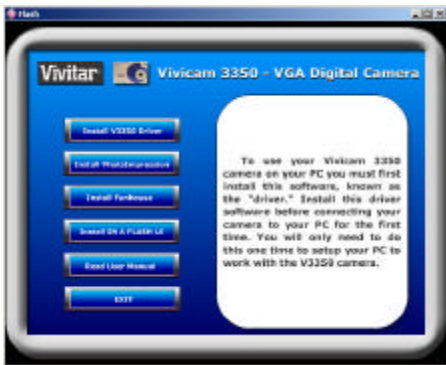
Flash

Vivitar

Vivicam 3350 - VGA Digital Camera

Install V3350 Driver

Install PhotoImpression

Install Funhouse

Install ON A FLASH LE

Read User Manual

EXIT

To use your Vivicam 3350 camera on your PC you must first install this software, known as the "driver." Install this driver software before connecting your camera to your PC for the first time. You will only need to do this one time to setup your PC to work with the V3350 camera.